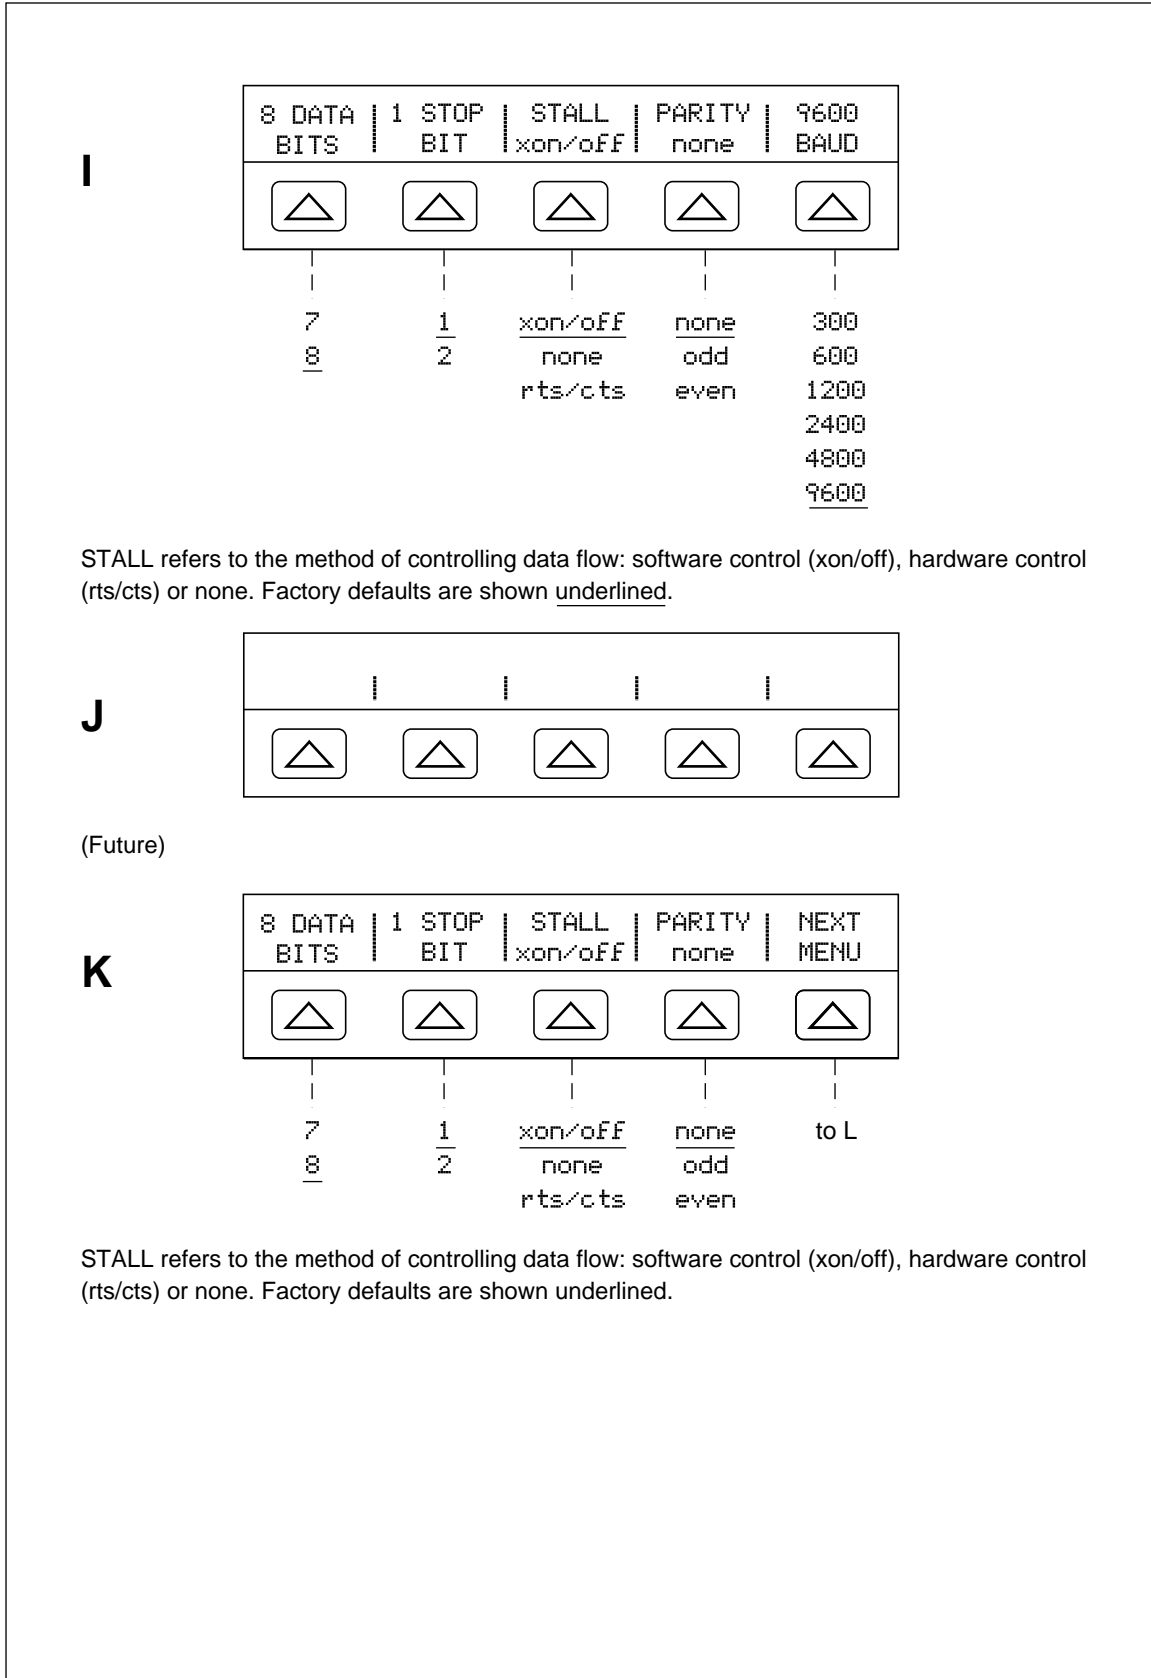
I

| 8 DATA BITS | 1 STOP BIT | STALL xon/off | PARITY none | 9600 BAUD |
|---|---|---|---|---|

7
8

1
2

xon/off
none
rts/cts

none
odd
even

300
600
1200
2400
4800
9600

STALL refers to the method of controlling data flow: software control (xon/off), hardware control (rts/cts) or none. Factory defaults are shown underlined.

J

(Future)

K

| 8 DATA BITS | 1 STOP BIT | STALL xon/off | PARITY none | NEXT MENU |
|---|---|---|---|---|

7
8

1
2

xon/off
none
rts/cts

none
odd
even

to L

STALL refers to the method of controlling data flow: software control (xon/off), hardware control (rts/cts) or none. Factory defaults are shown underlined.